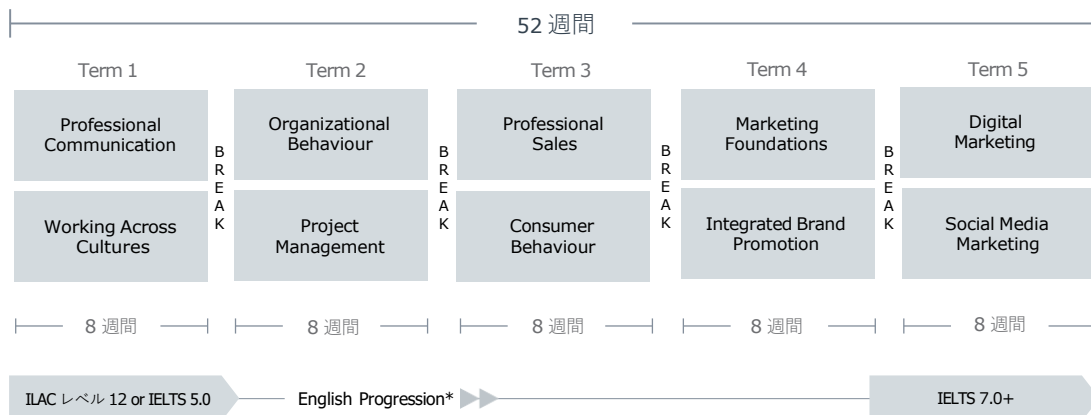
52 週間

Term 1

Professional Communication

Working Across Cultures

BREAK

Term 2

Organizational Behaviour

Project Management

BREAK

Term 3

Professional Sales

Consumer Behaviour

BREAK

Term 4

Marketing Foundations

Integrated Brand Promotion

BREAK

Term 5

Digital Marketing

Social Media Marketing

8 週間

8 週間

8 週間

8 週間

8 週間

ILAC レベル 12 or IELTS 5.0

English Progression*

IELTS 7.0+